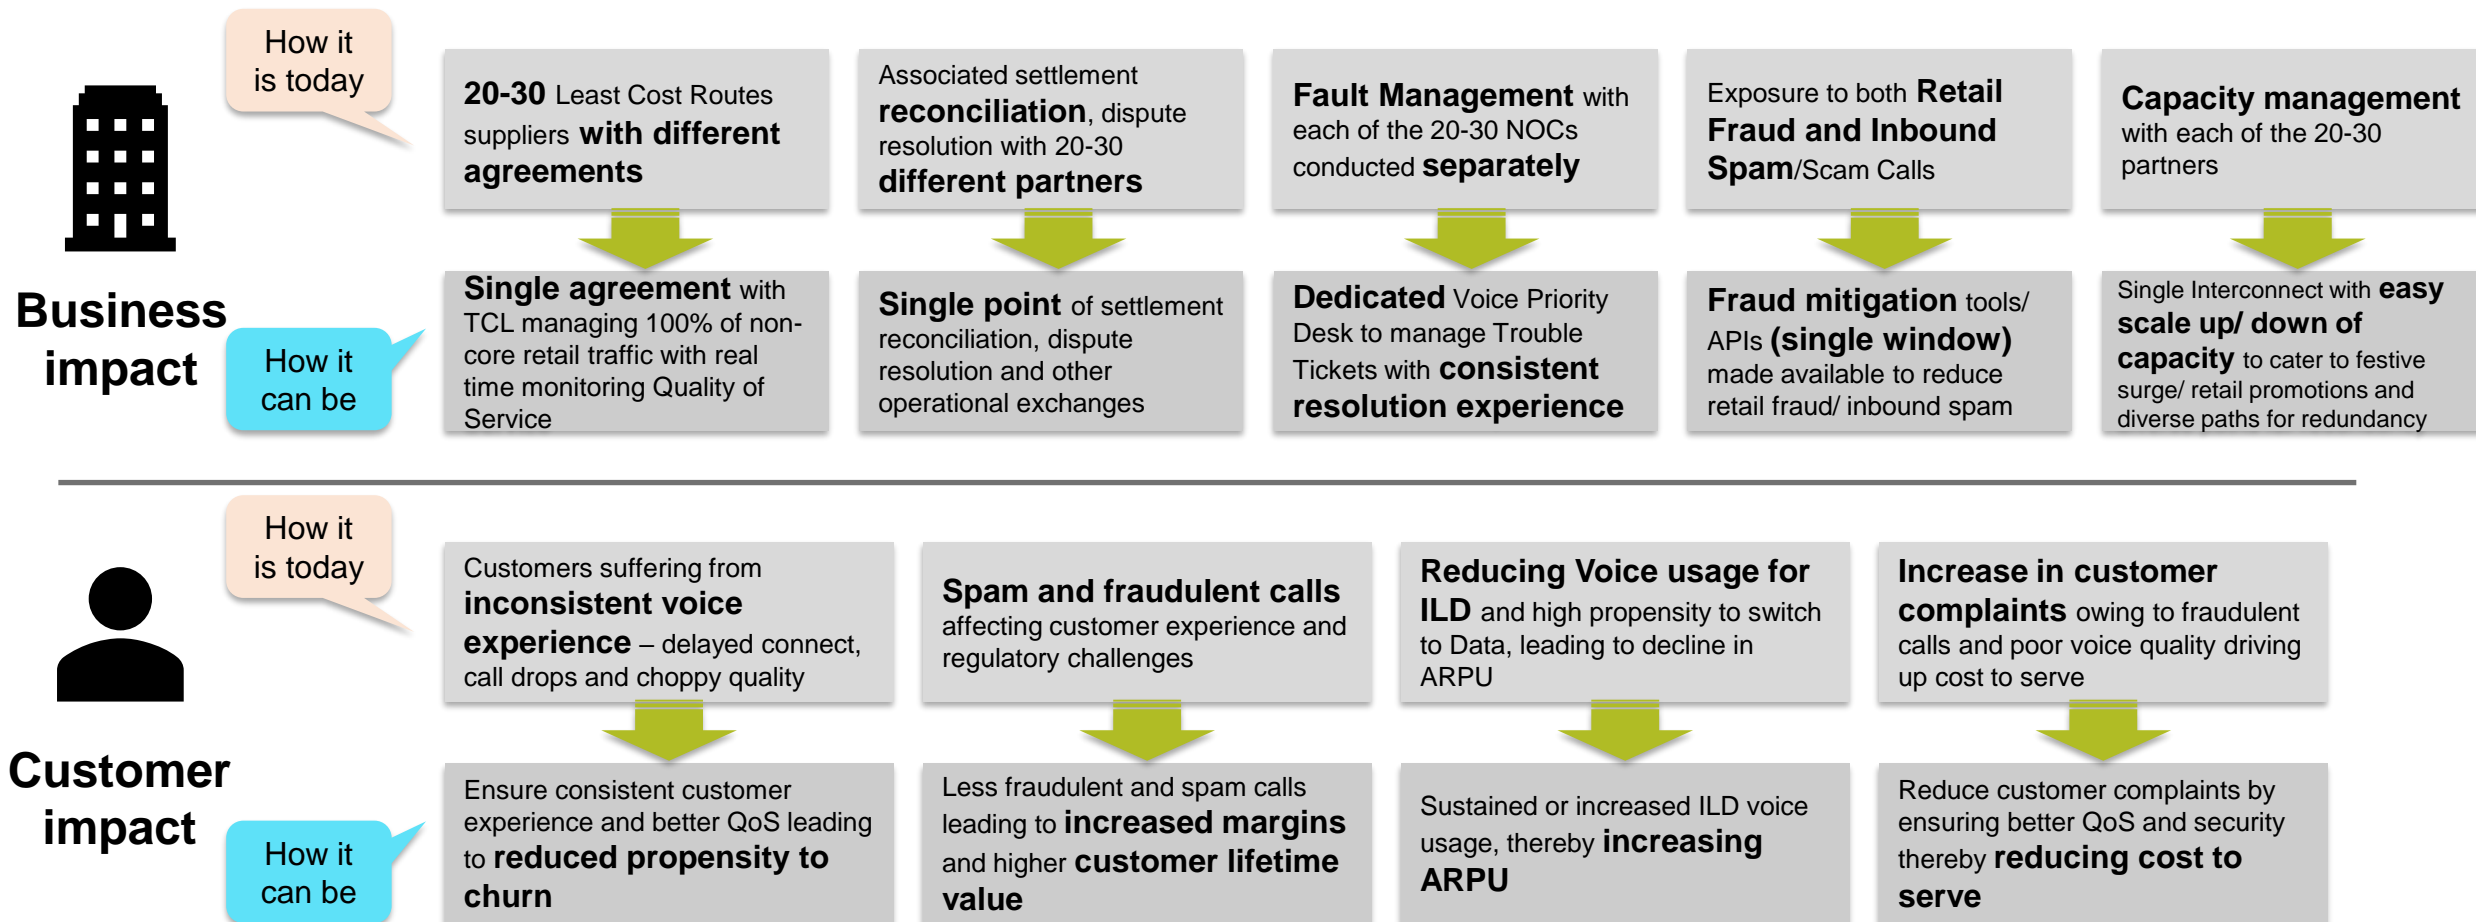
How it is today

Business impact

How it can be

20-30 Least Cost Routes suppliers with different agreements

Associated settlement reconciliation, dispute resolution with 20-30 different partners

Fault Management with each of the 20-30 NOCs conducted separately

Exposure to both Retail Fraud and Inbound Spam/Scam Calls

Capacity management with each of the 20-30 partners

Single agreement with TCL managing 100% of non-core retail traffic with real time monitoring Quality of Service

Single point of settlement reconciliation, dispute resolution and other operational exchanges

Dedicated Voice Priority Desk to manage Trouble Tickets with consistent resolution experience

Fraud mitigation tools/ APIs (single window) made available to reduce retail fraud/ inbound spam

Single Interconnect with easy scale up/ down of capacity to cater to festive surge/ retail promotions and diverse paths for redundancy

How it is today

Customer impact

How it can be

Customers suffering from inconsistent voice experience – delayed connect, call drops and choppy quality

Spam and fraudulent calls affecting customer experience and regulatory challenges

Reducing Voice usage for ILD and high propensity to switch to Data, leading to decline in ARPU

Increase in customer complaints owing to fraudulent calls and poor voice quality driving up cost to serve

Ensure consistent customer experience and better QoS leading to reduced propensity to churn

Less fraudulent and spam calls leading to increased margins and higher customer lifetime value

Sustained or increased ILD voice usage, thereby increasing ARPU

Reduce customer complaints by ensuring better QoS and security thereby reducing cost to serve